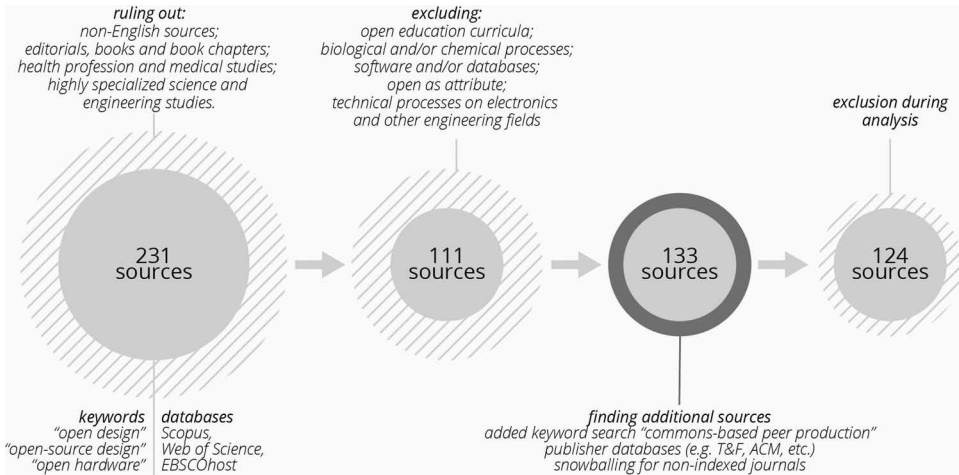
ruling out:
non-English sources;
editorials, books and book chapters;
health profession and medical studies;
highly specialized science and engineering studies.

excluding:
open education curricula;
biological and/or chemical processes;
software and/or databases;
open as attribute;
technical processes on electronics and other engineering fields

exclusion during analysis

231 sources

111 sources

133 sources

124 sources

keywords
"open design"
"open-source design"
"open hardware"

databases
Scopus,
Web of Science,
EBSCOhost

finding additional sources
added keyword search "commons-based peer production"
publisher databases (e.g. T&F, ACM, etc.)
snowballing for non-indexed journals